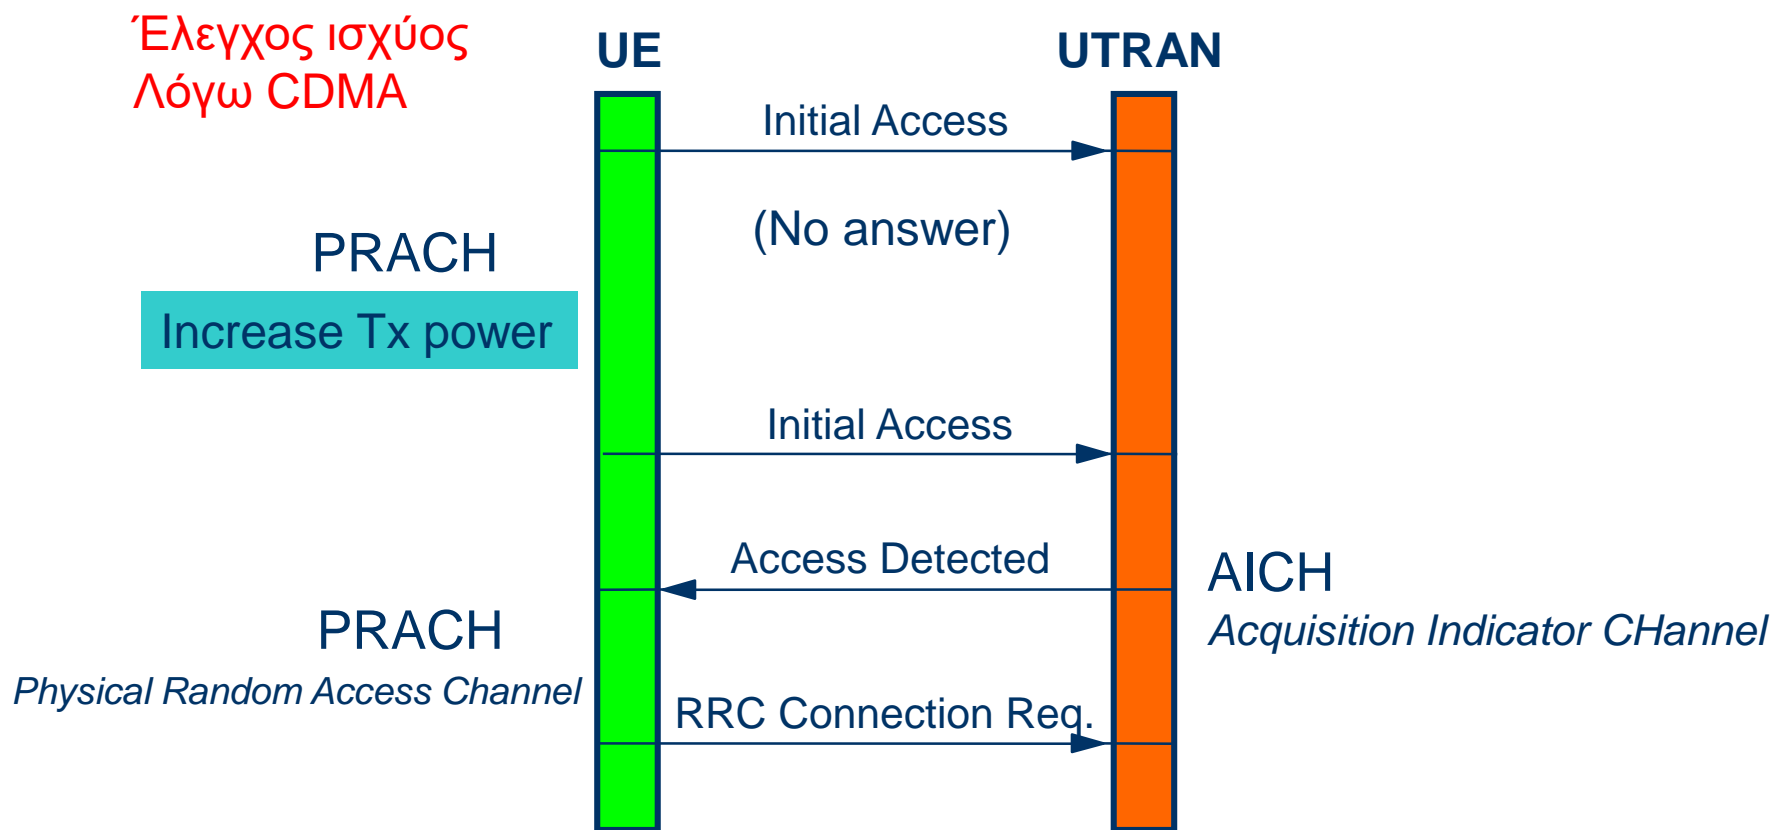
Έλεγχος ισχύος
Λόγω CDMA

UE

UTRAN

Initial Access

(No answer)

PRACH

Increase Tx power

Initial Access

Access Detected

AICH

Acquisition Indicator CHannel

PRACH

Physical Random Access Channel

RRC Connection Req.